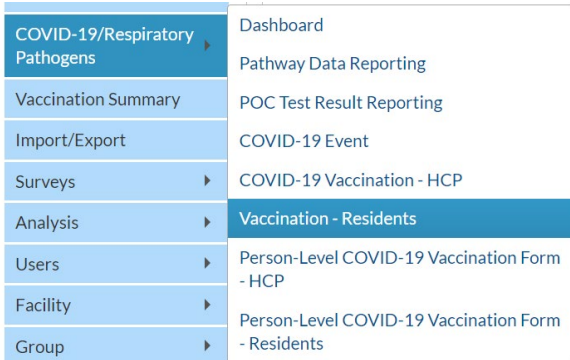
COVID-19/Respiratory Pathogens
Vaccination Summary
Import/Export
Surveys
Analysis
Users
Facility
Group

Dashboard
Pathway Data Reporting
POC Test Result Reporting
COVID-19 Event
COVID-19 Vaccination - HCP
Vaccination - Residents
Person-Level COVID-19 Vaccination Form - HCP
Person-Level COVID-19 Vaccination Form - Residents